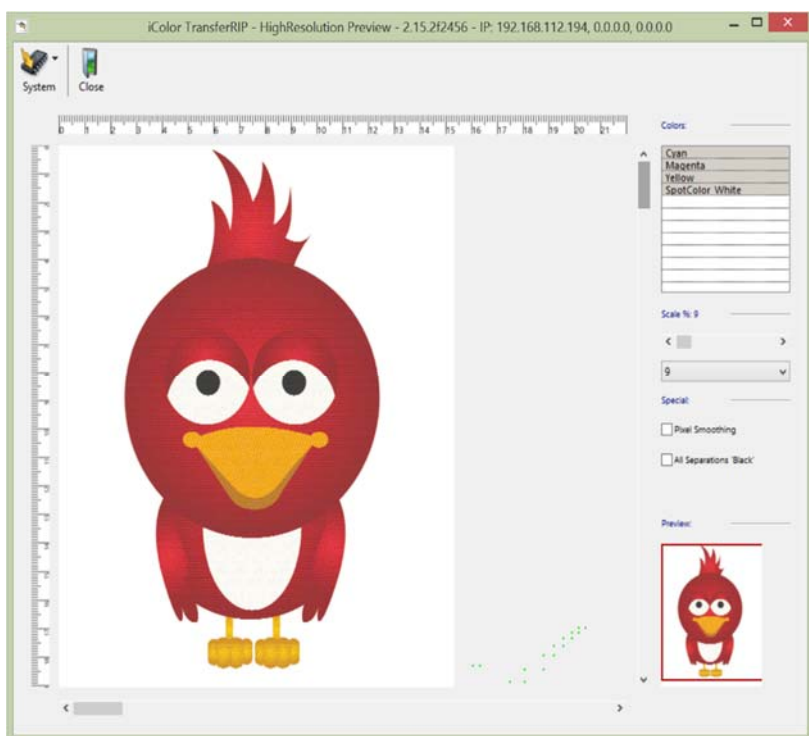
iColor TransferRIP - HighResolution Preview - 2.15.2f2456 - IP: 192.168.112.194, 0.0.0.0, 0.0.0.0

System Close

0 1 2 3 4 5 6 7 8 9 10 11 12 13 14 15 16 17 18 19 20 21

Colors:

Cyan
Magenta
Yellow
SpotColor White

Scale %: 9

9

Special:

Pixel Smoothing

All Separations 'Black'

Preview: